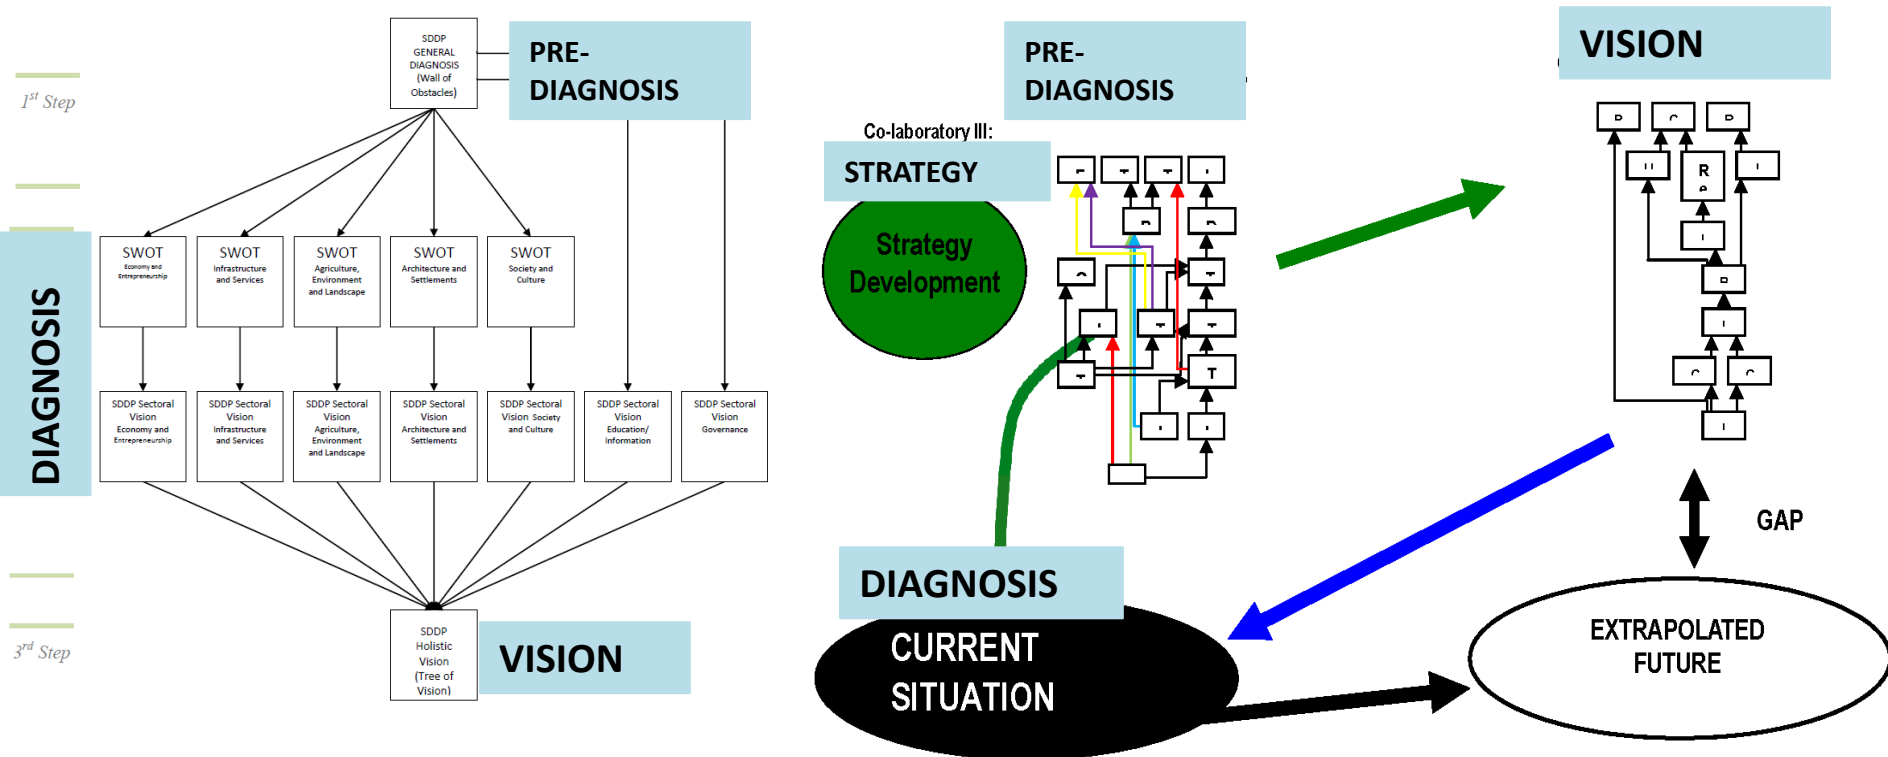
$1^{st}$ Step

SDDP GENERAL DIAGNOSIS (Wall of Obstacles)

PRE-DIAGNOSIS

DIAGNOSIS

SWOT Economy and Entrepreneurship

SWOT Infrastructure and Services

SWOT Agriculture, Environment and Landscape

SWOT Architecture and Settlements

SWOT Society and Culture

SDDP Sectoral Vision Economy and Entrepreneurship

SDDP Sectoral Vision Infrastructure and Services

SDDP Sectoral Vision Agriculture, Environment and Landscape

SDDP Sectoral Vision Architecture and Settlements

SDDP Sectoral Vision Society and Culture

SDDP Sectoral Vision Education/ Information

SDDP Sectoral Vision Governance

$3^{rd}$ Step

SDDP Holistic Vision (Tree of Vision)

VISION

PRE-DIAGNOSIS

Co-laboratory III:

STRATEGY

Strategy Development

T

VISION

R

GAP

DIAGNOSIS

CURRENT SITUATION

EXTRAPOLATED FUTURE